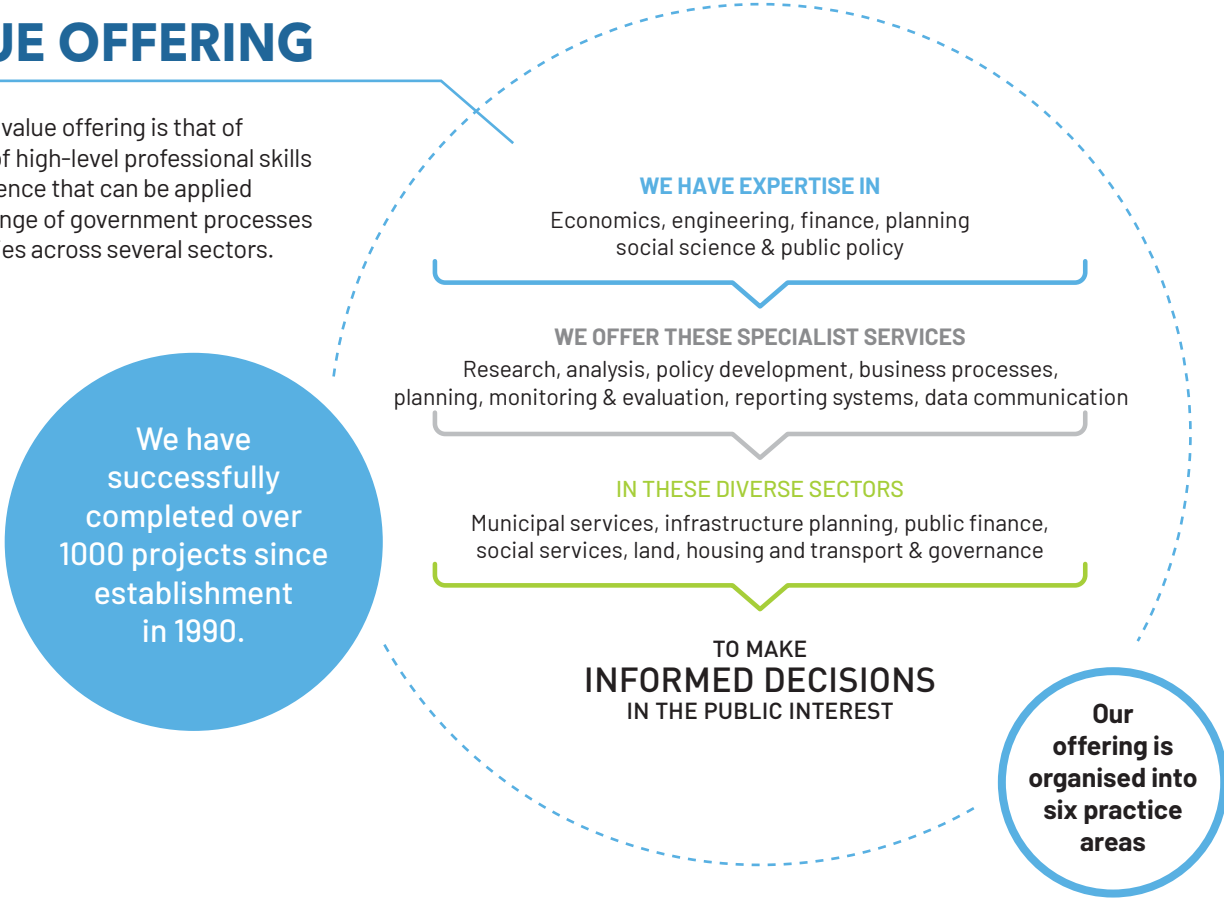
UE OFFERING

value offering is that of f high-level professional skills ence that can be applied nge of government processes es across several sectors.

We have successfully completed over 1000 projects since establishment in 1990.

WE HAVE EXPERTISE IN
Economics, engineering, finance, planning social science & public policy

WE OFFER THESE SPECIALIST SERVICES
Research, analysis, policy development, business processes, planning, monitoring & evaluation, reporting systems, data communication

IN THESE DIVERSE SECTORS
Municipal services, infrastructure planning, public finance, social services, land, housing and transport & governance

TO MAKE
INFORMED DECISIONS
IN THE PUBLIC INTEREST

Our offering is organised into six practice areas